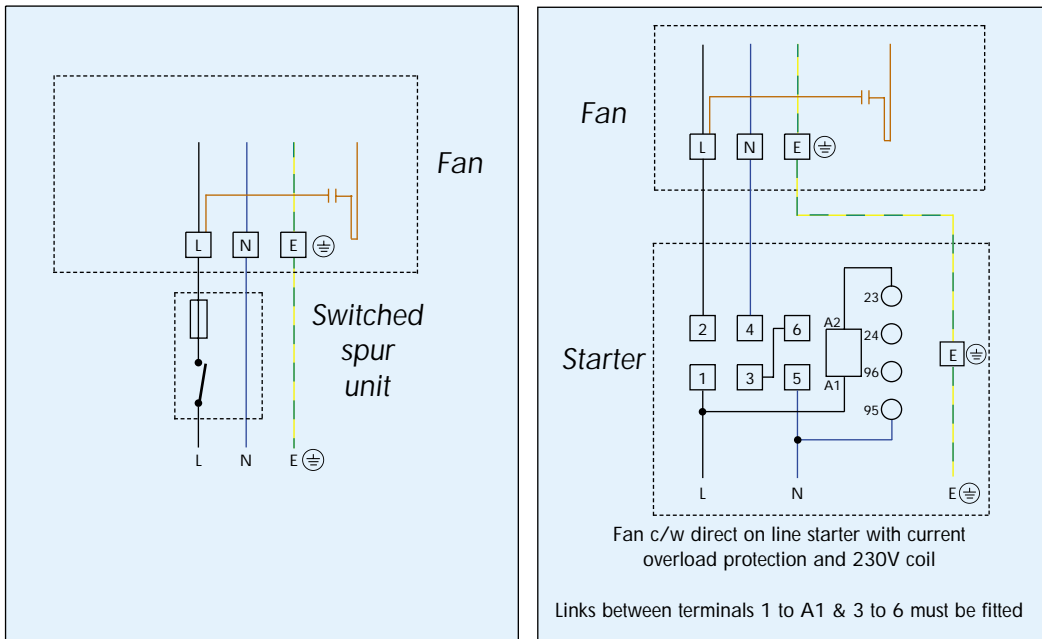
L N E

Fan

Switched spur unit

L N E

Fan

L N E

Starter

2 4 6

1 3 5

A2 A1

23 24 96 95

E

L N E

Fan c/w direct on line starter with current overload protection and 230V coil

Links between terminals 1 to A1 & 3 to 6 must be fitted